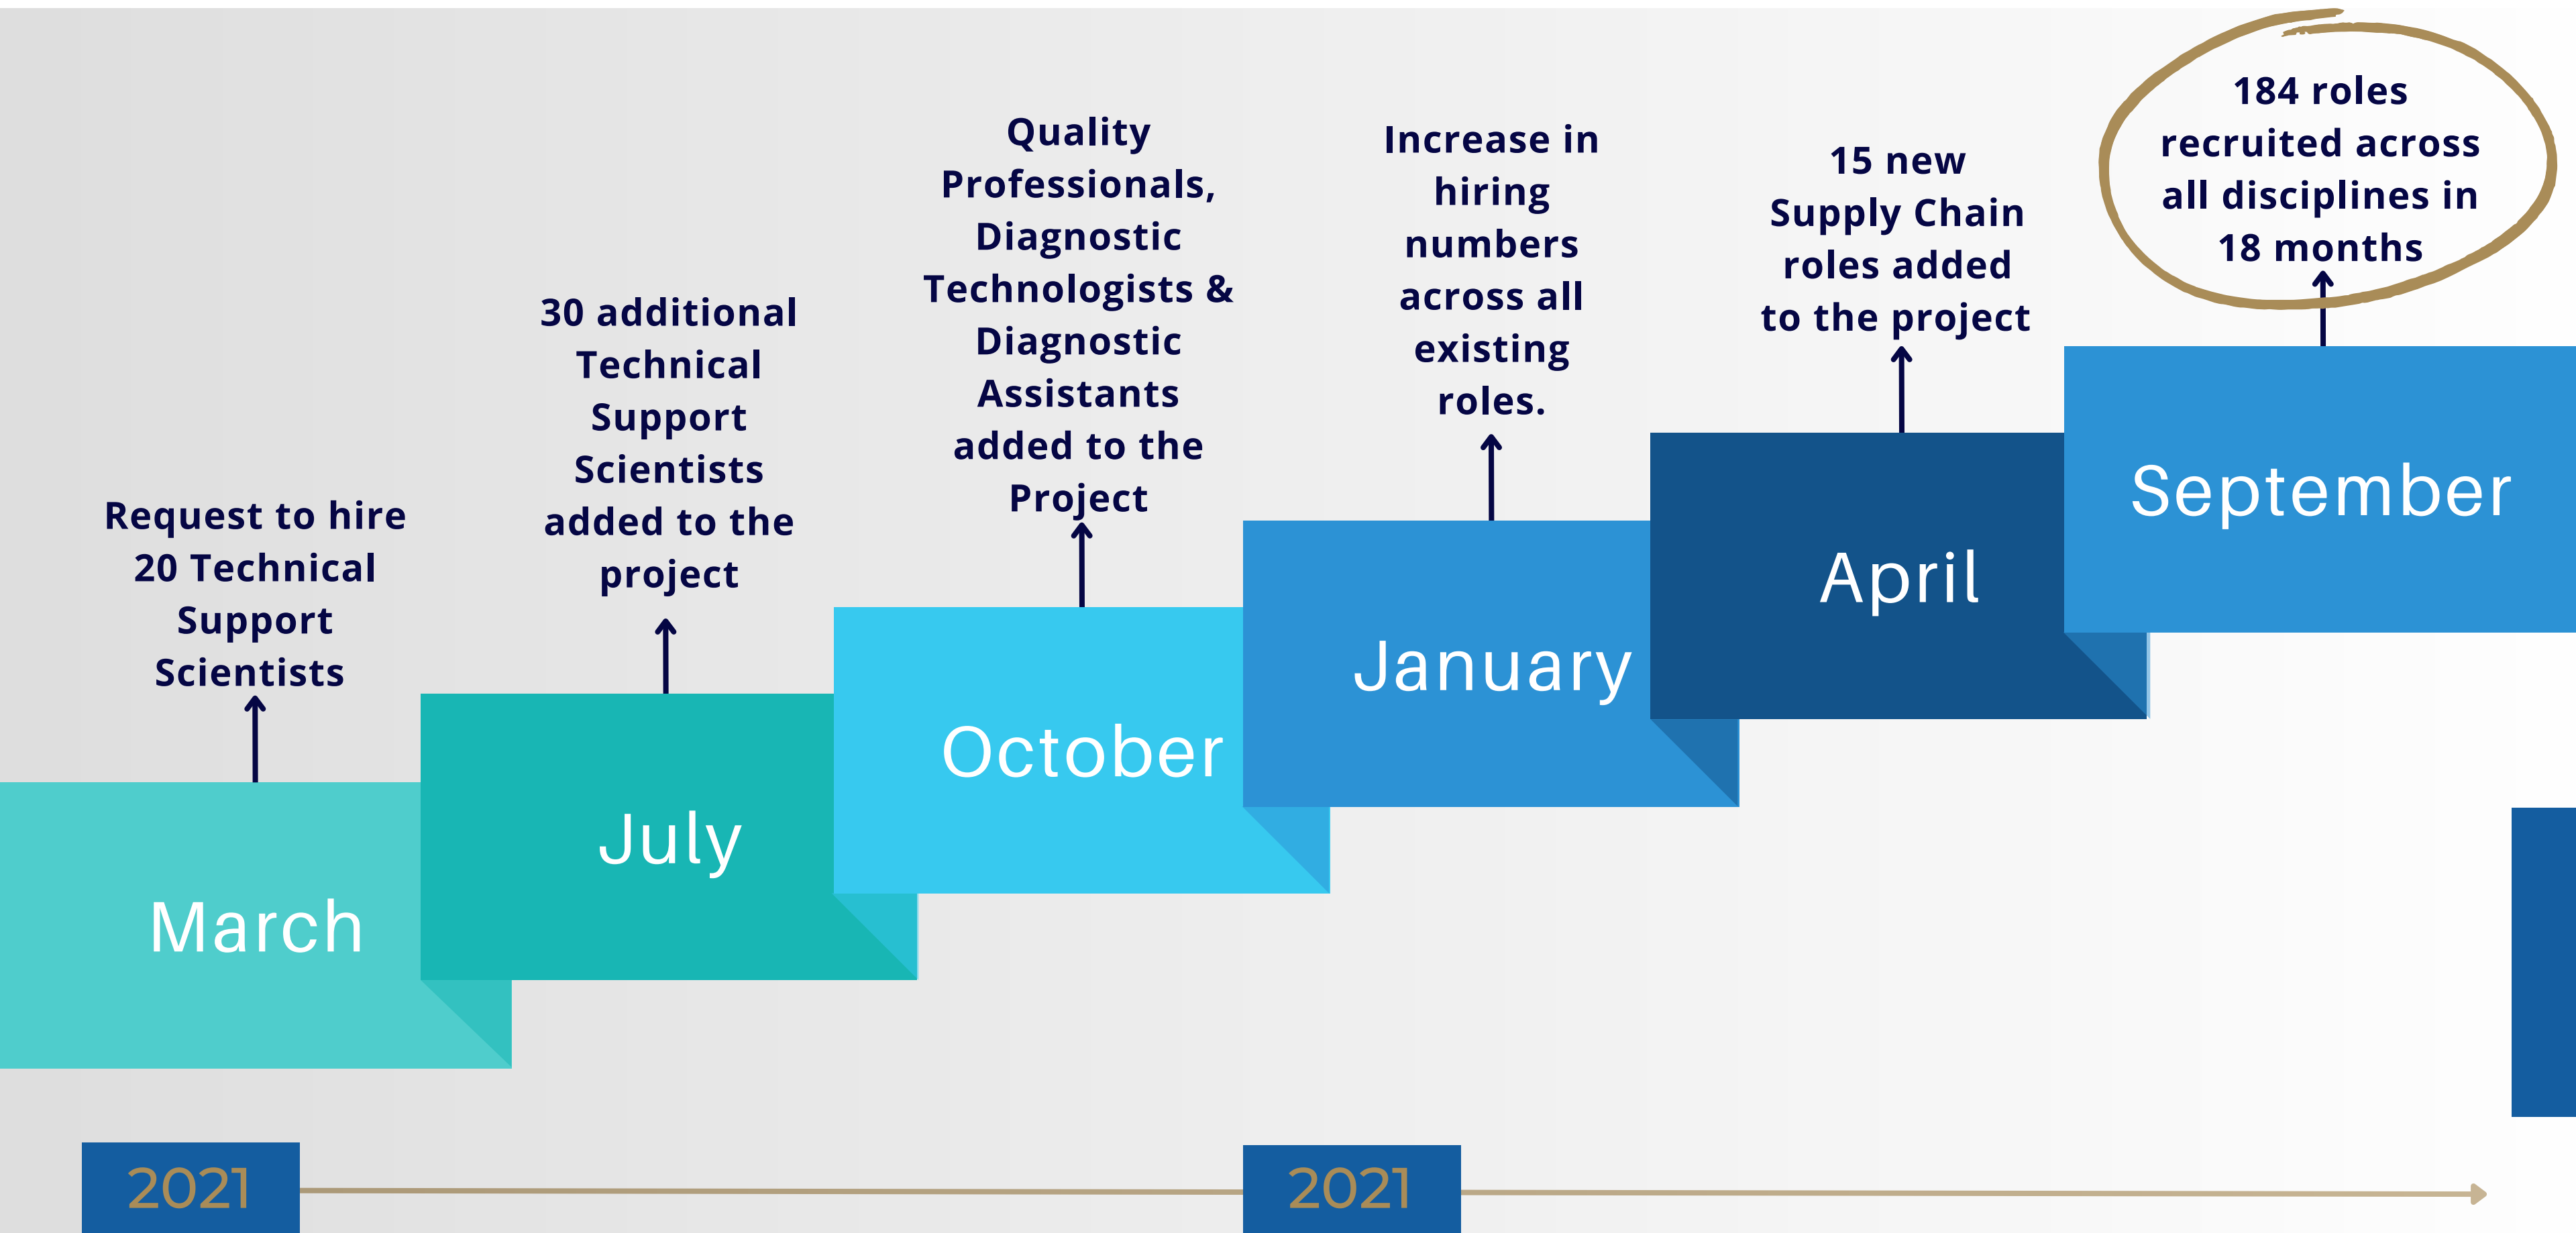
184 roles recruited across all disciplines in 18 months

Quality Professionals, Diagnostic Technologists & Diagnostic Assistants added to the Project

Increase in hiring numbers across all existing roles.

15 new Supply Chain roles added to the project

30 additional Technical Support Scientists added to the project

Request to hire 20 Technical Support Scientists

September

April

January

October

July

March

2021

2021